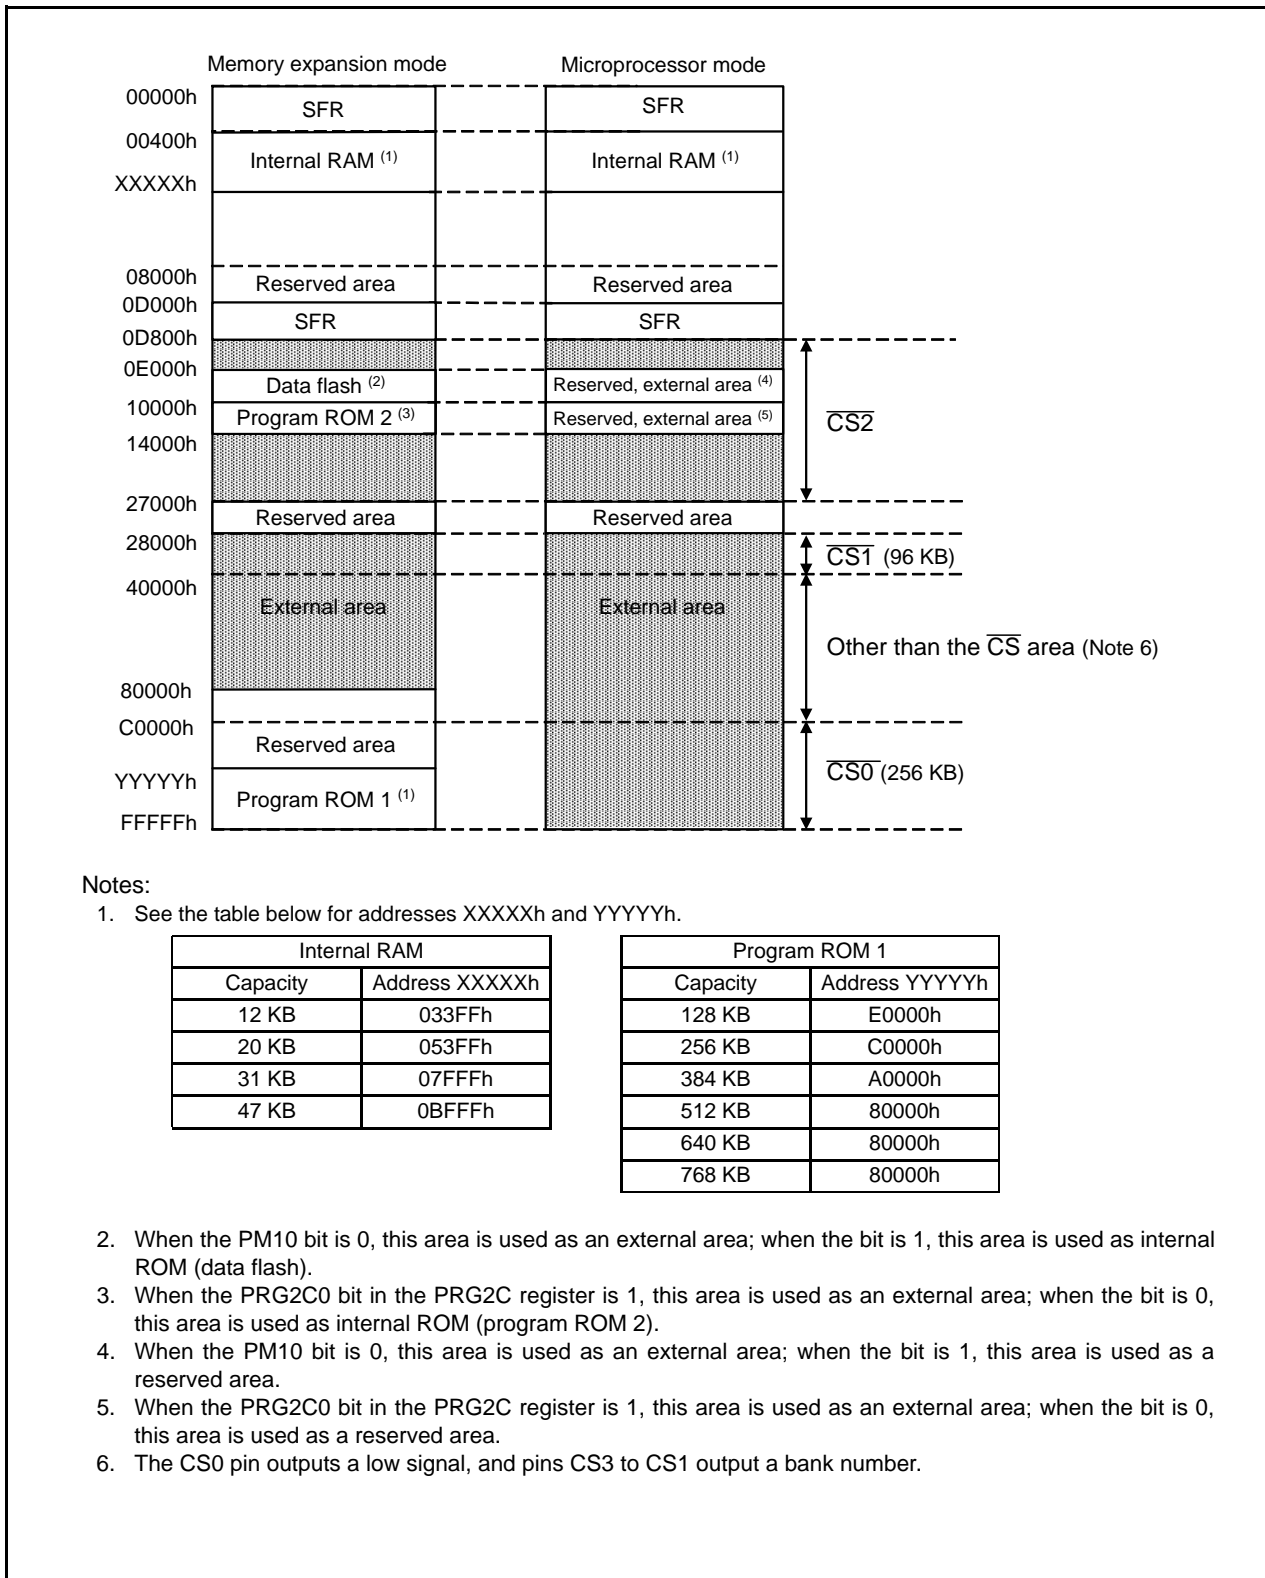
Memory expansion mode

Microprocessor mode

00000h
SFR
SFR
00400h
Internal RAM $^{(1)}$
Internal RAM $^{(1)}$
XXXXXh
08000h
Reserved area
Reserved area
0D000h
SFR
SFR
0D800h
0E000h
Data flash $^{(2)}$
Reserved, external area $^{(4)}$
10000h
Program ROM 2 $^{(3)}$
Reserved, external area $^{(5)}$
$\overline{CS2}$
14000h
27000h
Reserved area
Reserved area
28000h
$\overline{CS1}$ (96 KB)
40000h
External area
External area
Other than the $\overline{CS}$ area (Note 6)
80000h
C0000h
Reserved area
$\overline{CS0}$ (256 KB)
YYYYYh
Program ROM 1 $^{(1)}$
FFFFFh

Notes:
1. See the table below for addresses XXXXXh and YYYYYh.

| Internal RAM | |
|---|---|
| Capacity | Address XXXXXh |
| 12 KB | 033FFh |
| 20 KB | 053FFh |
| 31 KB | 07FFFh |
| 47 KB | 0BFFFh |

| Program ROM 1 | |
|---|---|
| Capacity | Address YYYYYh |
| 128 KB | E0000h |
| 256 KB | C0000h |
| 384 KB | A0000h |
| 512 KB | 80000h |
| 640 KB | 80000h |
| 768 KB | 80000h |

2. When the PM10 bit is 0, this area is used as an external area; when the bit is 1, this area is used as internal ROM (data flash).
3. When the PRG2C0 bit in the PRG2C register is 1, this area is used as an external area; when the bit is 0, this area is used as internal ROM (program ROM 2).
4. When the PM10 bit is 0, this area is used as an external area; when the bit is 1, this area is used as a reserved area.
5. When the PRG2C0 bit in the PRG2C register is 1, this area is used as an external area; when the bit is 0, this area is used as a reserved area.
6. The CS0 pin outputs a low signal, and pins CS3 to CS1 output a bank number.